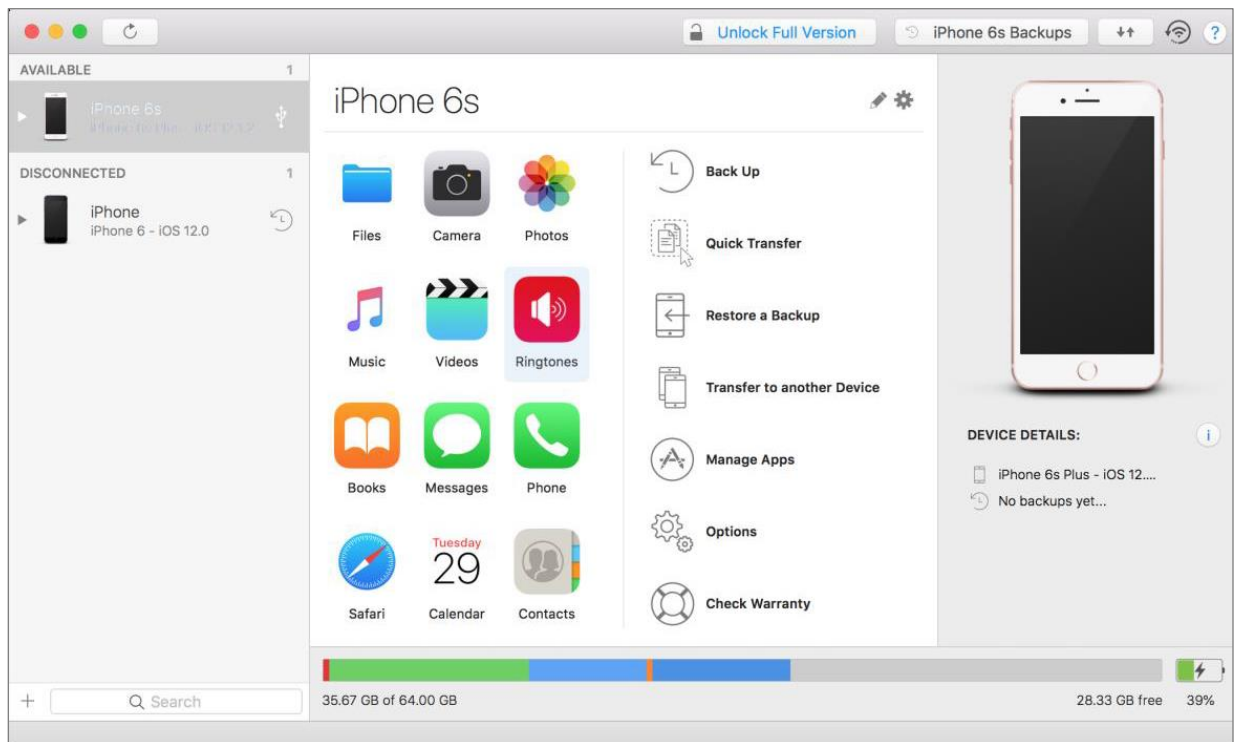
Unlock Full Version
iPhone 6s Backups
?

AVAILABLE 1
iPhone 6s
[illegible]

DISCONNECTED 1
iPhone
iPhone 6 - iOS 12.0

iPhone 6s

Files
Camera
Photos
Music
Videos
Ringtones
Books
Messages
Phone
Tuesday
29
Safari
Calendar
Contacts

Back Up
Quick Transfer
Restore a Backup
Transfer to another Device
Manage Apps
Options
Check Warranty

DEVICE DETAILS:
i
iPhone 6s Plus - iOS 12....
No backups yet...

35.67 GB of 64.00 GB
28.33 GB free
39%

+
Search